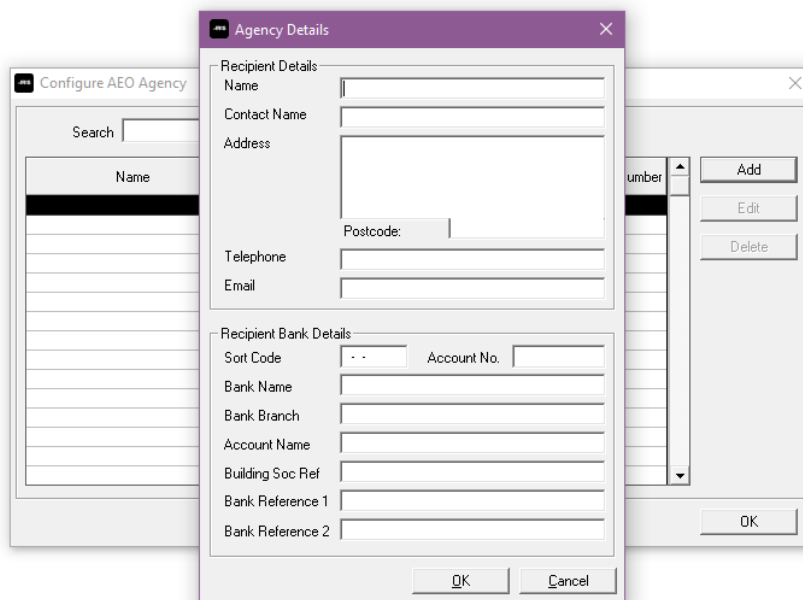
Agency Details

Recipient Details
Name
Contact Name
Address
Postcode:
Telephone
Email

Recipient Bank Details
Sort Code - -
Account No.
Bank Name
Bank Branch
Account Name
Building Soc Ref
Bank Reference 1
Bank Reference 2

OK
Cancel

Configure AEO Agency
Search
Name
umber
Add
Edit
Delete
OK